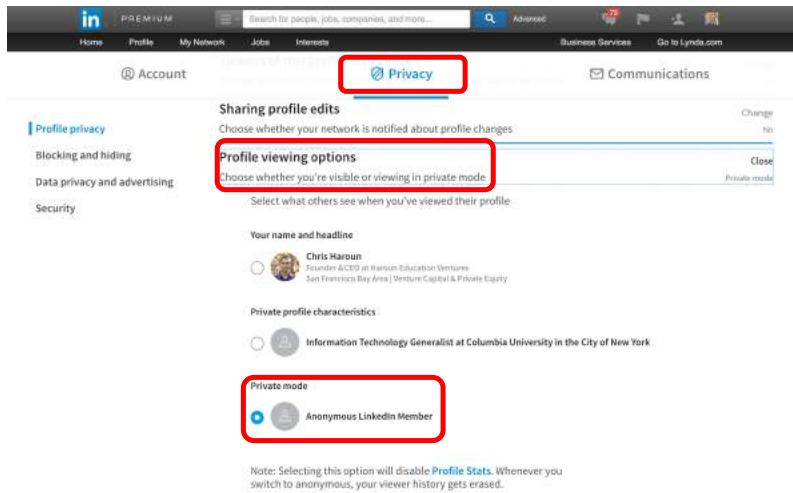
in PREMIUM

Search for people, jobs, companies, and more...

Advanced

72

Home Profile My Network Jobs Interests Business Services Go to Lynda.com

Account

Privacy

Communications

Profile privacy

Blocking and hiding

Data privacy and advertising

Security

Sharing profile edits

Choose whether your network is notified about profile changes

Change

No

Profile viewing options

Choose whether you're visible or viewing in private mode

Close

Private mode

Select what others see when you've viewed their profile

Your name and headline

Chris Haroun

Founder & CEO at Haroun Education Ventures

San Francisco Bay Area | Venture Capital & Private Equity

Private profile characteristics

Information Technology Generalist at Columbia University in the City of New York

Private mode

Anonymous LinkedIn Member

Note: Selecting this option will disable Profile Stats. Whenever you switch to anonymous, your viewer history gets erased.